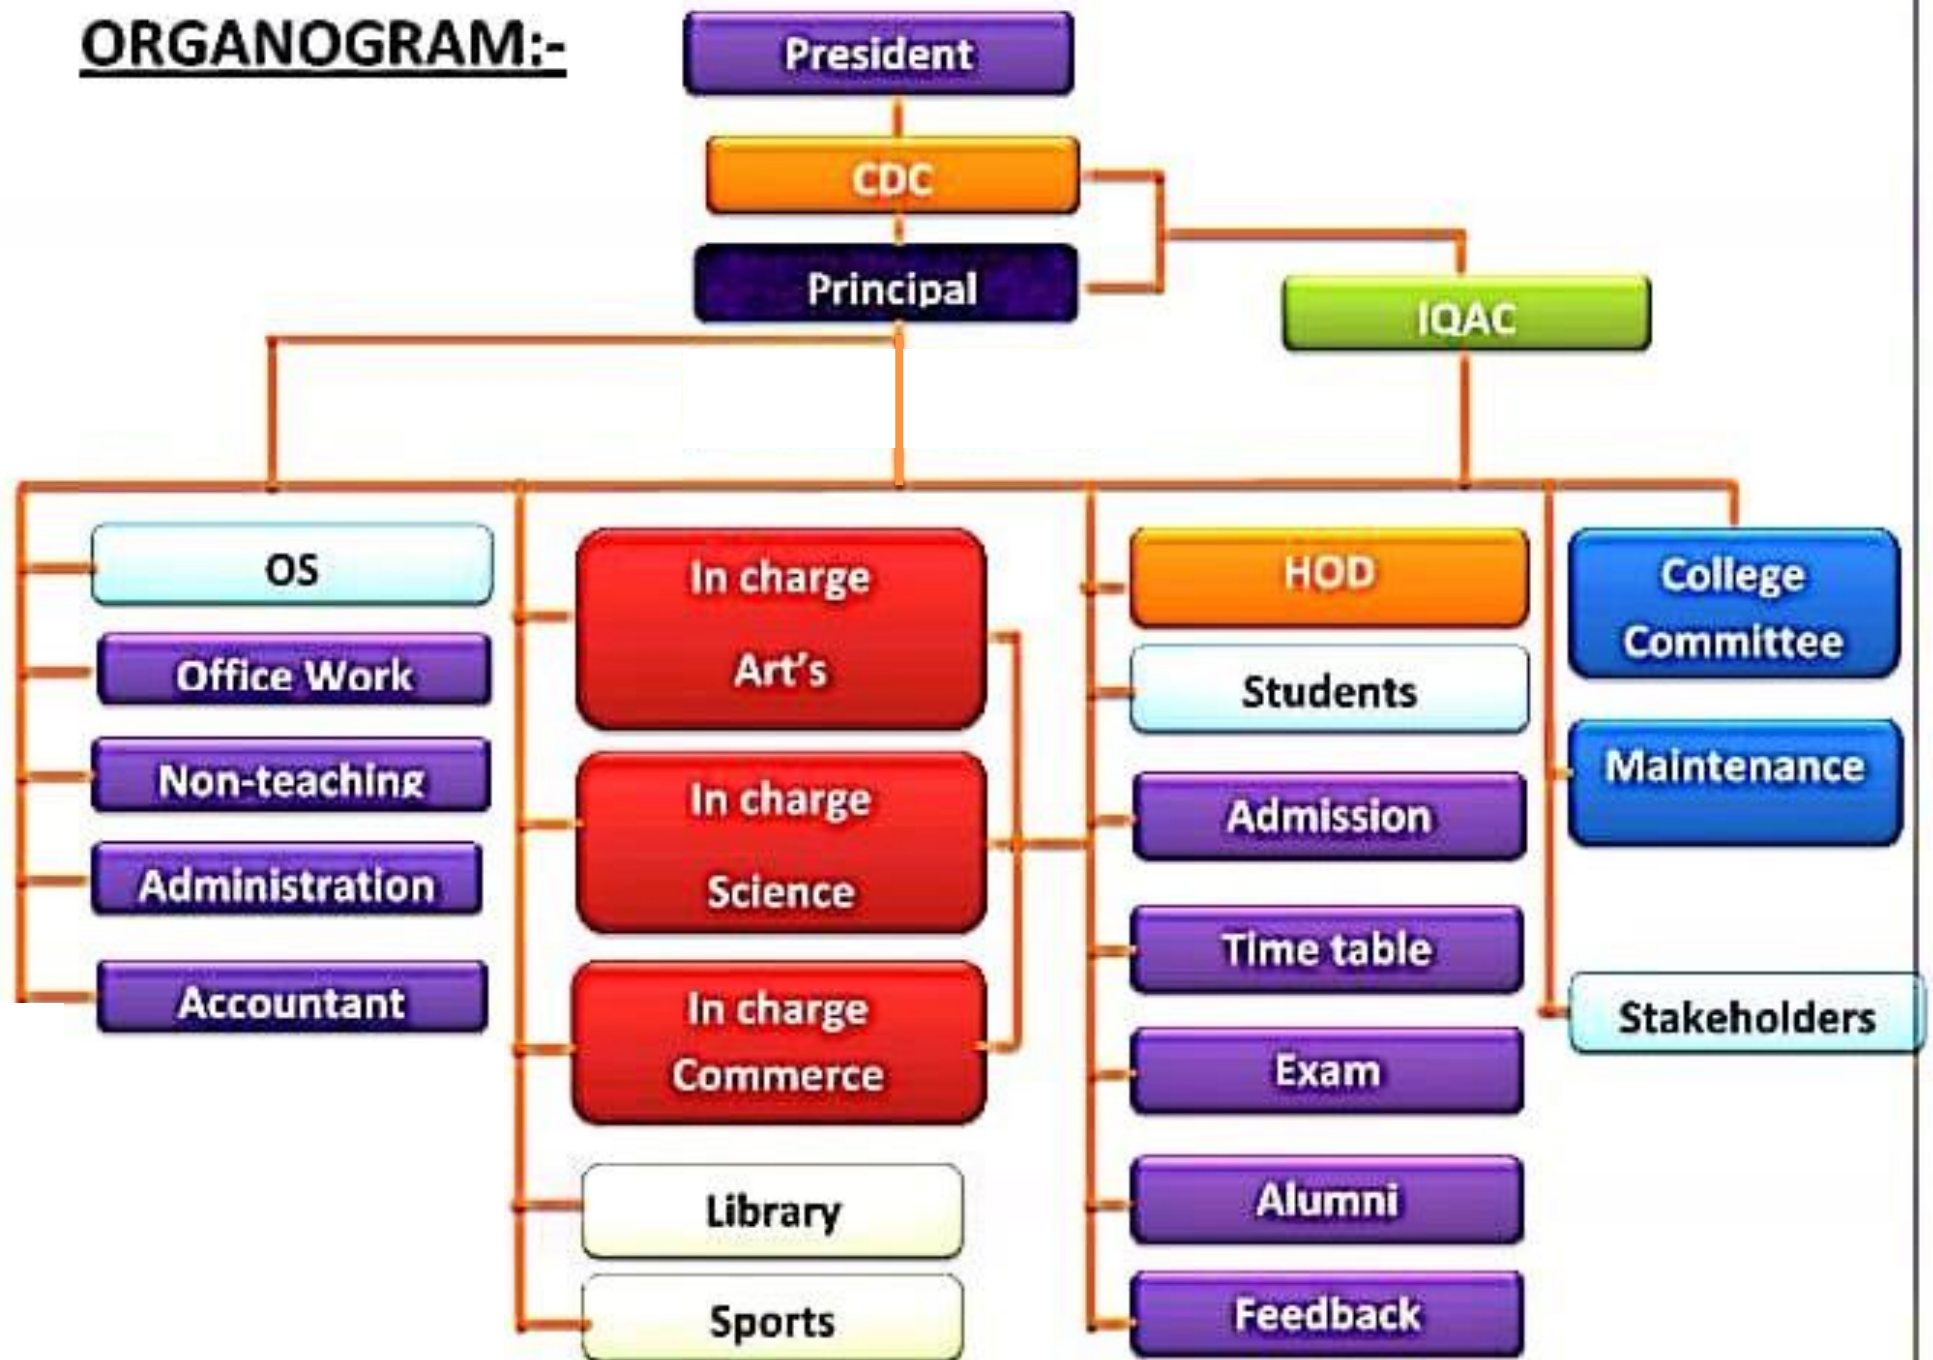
ORGANOGRAM:-

President

CDC

Principal

IQAC

OS

Office Work

Non-teaching

Administration

Accountant

In charge Art's

In charge Science

In charge Commerce

Library

Sports

HOD

Students

Admission

Time table

Exam

Alumni

Feedback

College Committee

Maintenance

Stakeholders